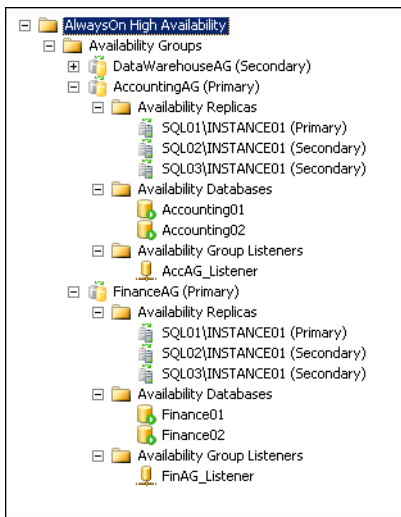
AlwaysOn High Availability
Availability Groups
DataWarehouseAG (Secondary)
AccountingAG (Primary)
Availability Replicas
SQL01\INSTANCE01 (Primary)
SQL02\INSTANCE01 (Secondary)
SQL03\INSTANCE01 (Secondary)
Availability Databases
Accounting01
Accounting02
Availability Group Listeners
AccAG_Listener
FinanceAG (Primary)
Availability Replicas
SQL01\INSTANCE01 (Primary)
SQL02\INSTANCE01 (Secondary)
SQL03\INSTANCE01 (Secondary)
Availability Databases
Finance01
Finance02
Availability Group Listeners
FinAG_Listener